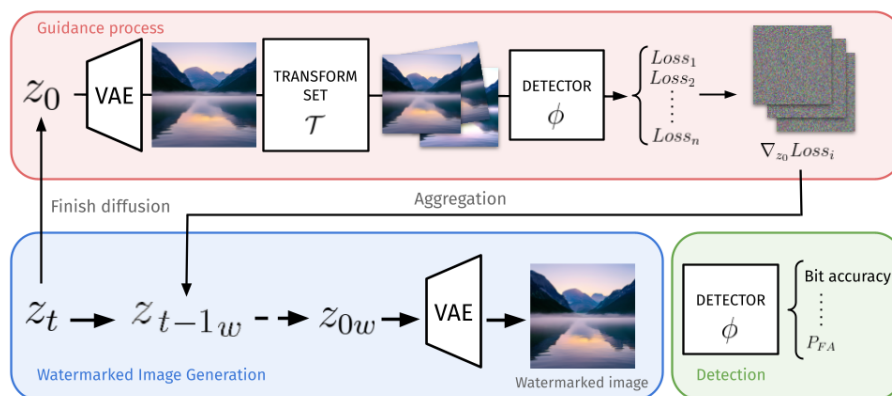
Guidance process

$z_0$ VAE TRANSFORM SET $\mathcal{T}$ DETECTOR $\phi$ $Loss_1$ $Loss_2$ $\vdots$ $Loss_n$ $\nabla_{z_0} Loss_i$

Finish diffusion

Aggregation

$z_t$ $z_{t-1_w}$ $z_{0w}$ VAE

Watermarked Image Generation

Watermarked image

DETECTOR $\phi$ Bit accuracy $\vdots$ $P_{FA}$

Detection